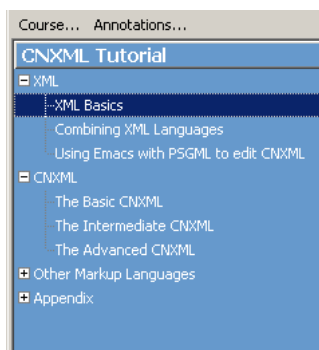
Course... Annotations...

CNXML Tutorial

XML

XML Basics

Combining XML Languages

Using Emacs with PSGML to edit CNXML

CNXML

The Basic CNXML

The Intermediate CNXML

The Advanced CNXML

Other Markup Languages

Appendix